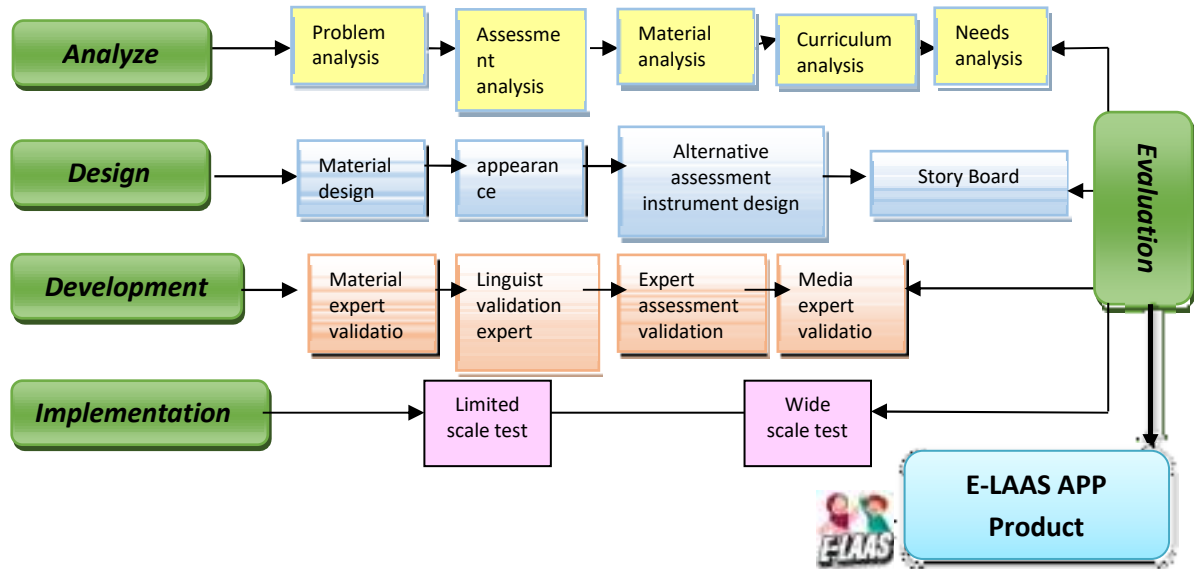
Analyze

Problem analysis

Assessme nt analysis

Material analysis

Curriculum analysis

Needs analysis

Design

Material design

appearan ce

Alternative assessment instrument design

Story Board

Evaluation

Development

Material expert validatio

Linguist validation expert

Expert assessment validation

Media expert validatio

Implementation

Limited scale test

Wide scale test

E-LAAS APP Product

E-LAAS